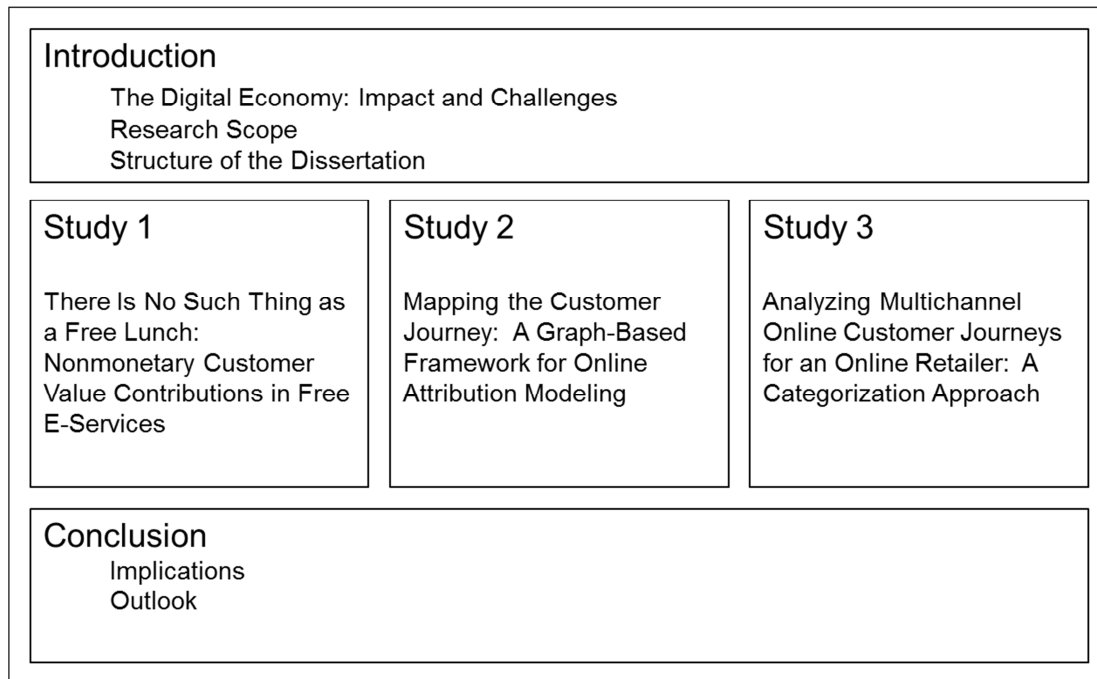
Introduction
The Digital Economy: Impact and Challenges
Research Scope
Structure of the Dissertation

Study 1

There Is No Such Thing as a Free Lunch: Nonmonetary Customer Value Contributions in Free E-Services

Study 2

Mapping the Customer Journey: A Graph-Based Framework for Online Attribution Modeling

Study 3

Analyzing Multichannel Online Customer Journeys for an Online Retailer: A Categorization Approach

Conclusion
Implications
Outlook